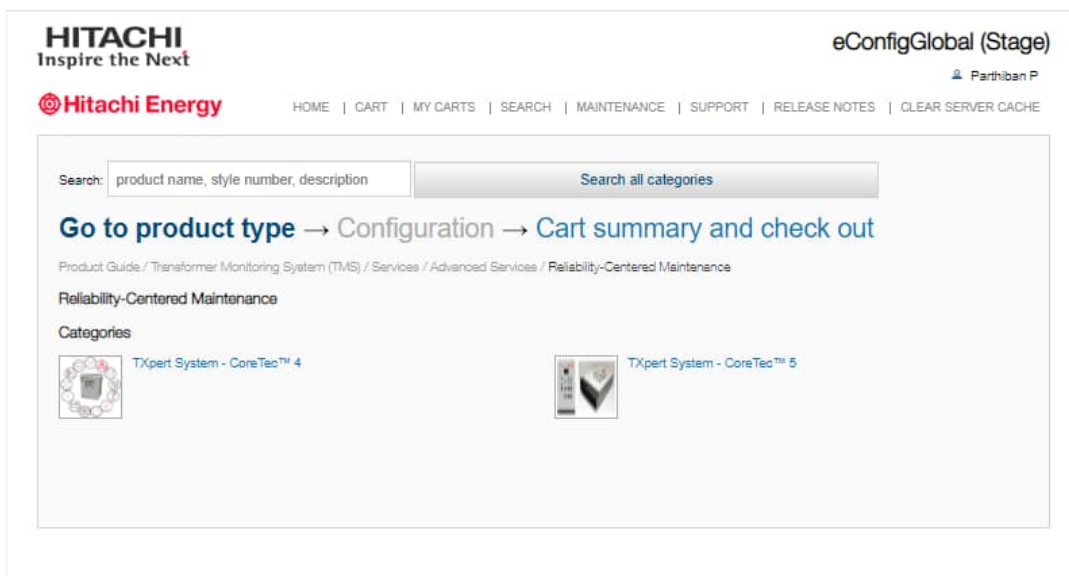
HITACHI
Inspire the Next

eConfigGlobal (Stage)

Parthiban P

Hitachi Energy

HOME | CART | MY CARTS | SEARCH | MAINTENANCE | SUPPORT | RELEASE NOTES | CLEAR SERVER CACHE

Search: product name, style number, description

Search all categories

Go to product type → Configuration → Cart summary and check out

Product Guide / Transformer Monitoring System (TMS) / Services / Advanced Services / Reliability-Centered Maintenance

Reliability-Centered Maintenance

Categories

TXpert System - CoreTec™ 4

TXpert System - CoreTec™ 5